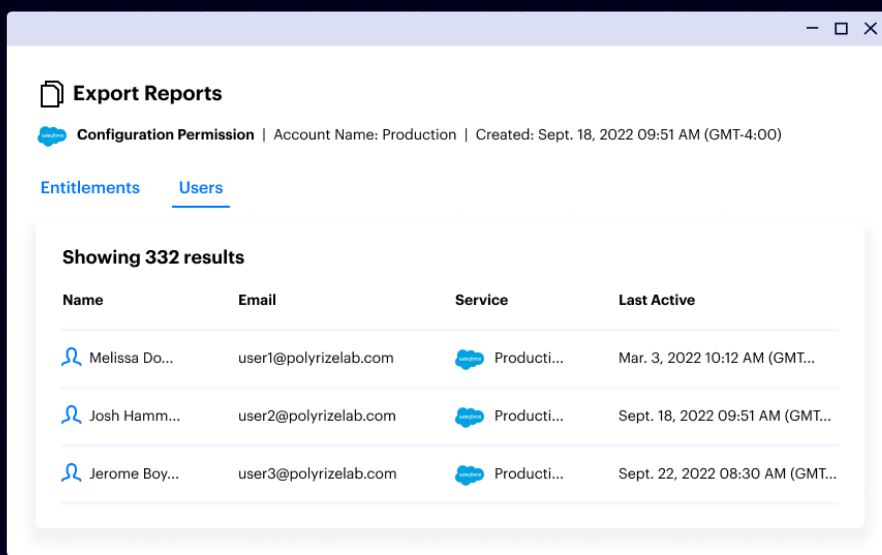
Export Reports

salesforce Configuration Permission | Account Name: Production | Created: Sept. 18, 2022 09:51 AM (GMT-4:00)

Entitlements Users

Showing 332 results

| Name | Email | Service | Last Active |
|---|---|---|---|
| Melissa Do... | user1@polyrizelab.com | salesforce Producti... | Mar. 3, 2022 10:12 AM (GMT... |
| Josh Hamm... | user2@polyrizelab.com | salesforce Producti... | Sept. 18, 2022 09:51 AM (GMT... |
| Jerome Boy... | user3@polyrizelab.com | salesforce Producti... | Sept. 22, 2022 08:30 AM (GMT... |